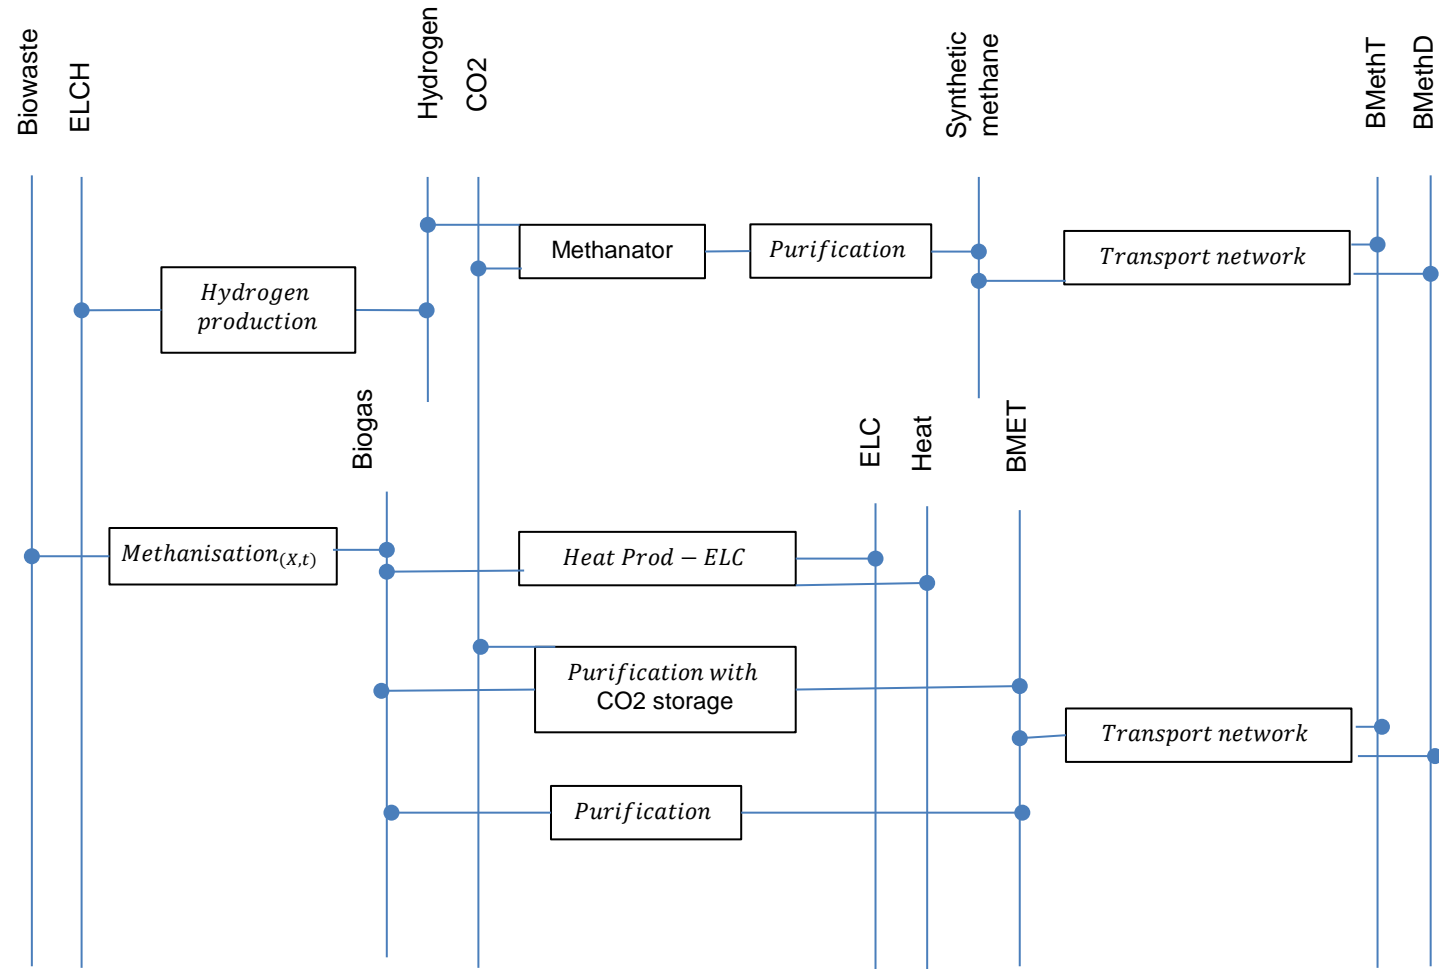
Biowaste

ELCH

Hydrogen

CO2

Synthetic methane

BMethT

BMethD

Methanator

$Purification$

$Transport\ network$

$Hydrogen\ production$

Biogas

ELC

Heat

BMET

$Methanisation_{(X,t)}$

$Heat\ Prod - ELC$

$Purification\ with$ CO2 storage

$Transport\ network$

$Purification$